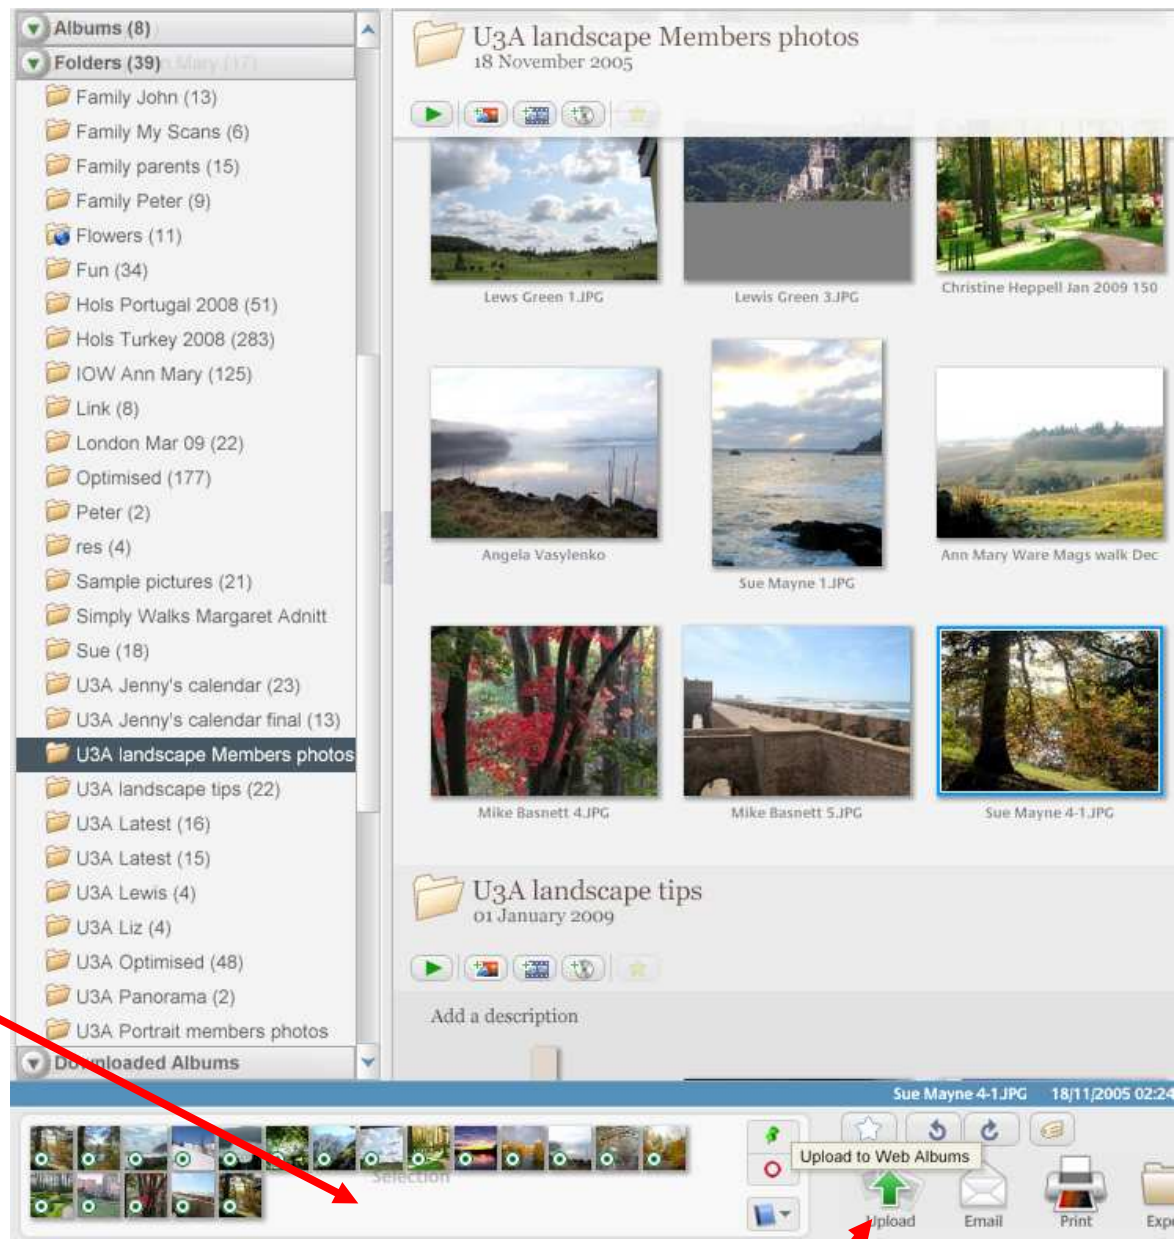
Albums (8)
Folders (39) Mary (17)
Family John (13)
Family My Scans (6)
Family parents (15)
Family Peter (9)
Flowers (11)
Fun (34)
Hols Portugal 2008 (51)
Hols Turkey 2008 (283)
IOW Ann Mary (125)
Link (8)
London Mar 09 (22)
Optimised (177)
Peter (2)
res (4)
Sample pictures (21)
Simply Walks Margaret Adnitt
Sue (18)
U3A Jenny's calendar (23)
U3A Jenny's calendar final (13)
U3A landscape Members photos
U3A landscape tips (22)
U3A Latest (16)
U3A Latest (15)
U3A Lewis (4)
U3A Liz (4)
U3A Optimised (48)
U3A Panorama (2)
U3A Portrait members photos
Downloaded Albums

U3A landscape Members photos
18 November 2005

Lews Green 1.JPG
Lewis Green 3.JPG
Christine Heppell Jan 2009 150
Angela Vasylenko
Sue Mayne 1.JPG
Ann Mary Ware Mags walk Dec
Mike Basnett 4.JPG
Mike Basnett 5.JPG
Sue Mayne 4-1.JPG

U3A landscape tips
01 January 2009

Add a description

Sue Mayne 4-1.JPG 18/11/2005 02:24

Selection
Upload to Web Albums
Upload
Email
Print
Expo